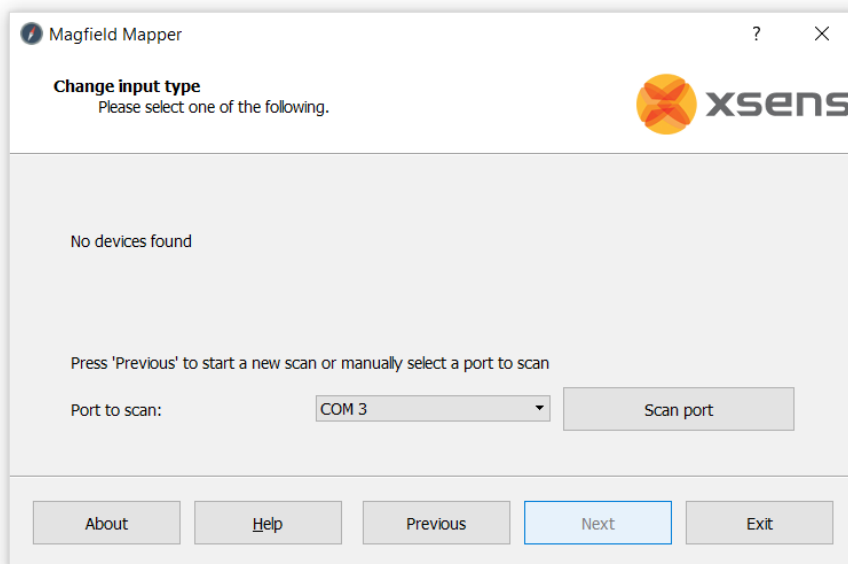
Magfield Mapper

?

Change input type

Please select one of the following.

xsens

No devices found

Press 'Previous' to start a new scan or manually select a port to scan

Port to scan: COM 3

Scan port

About

Help

Previous

Next

Exit